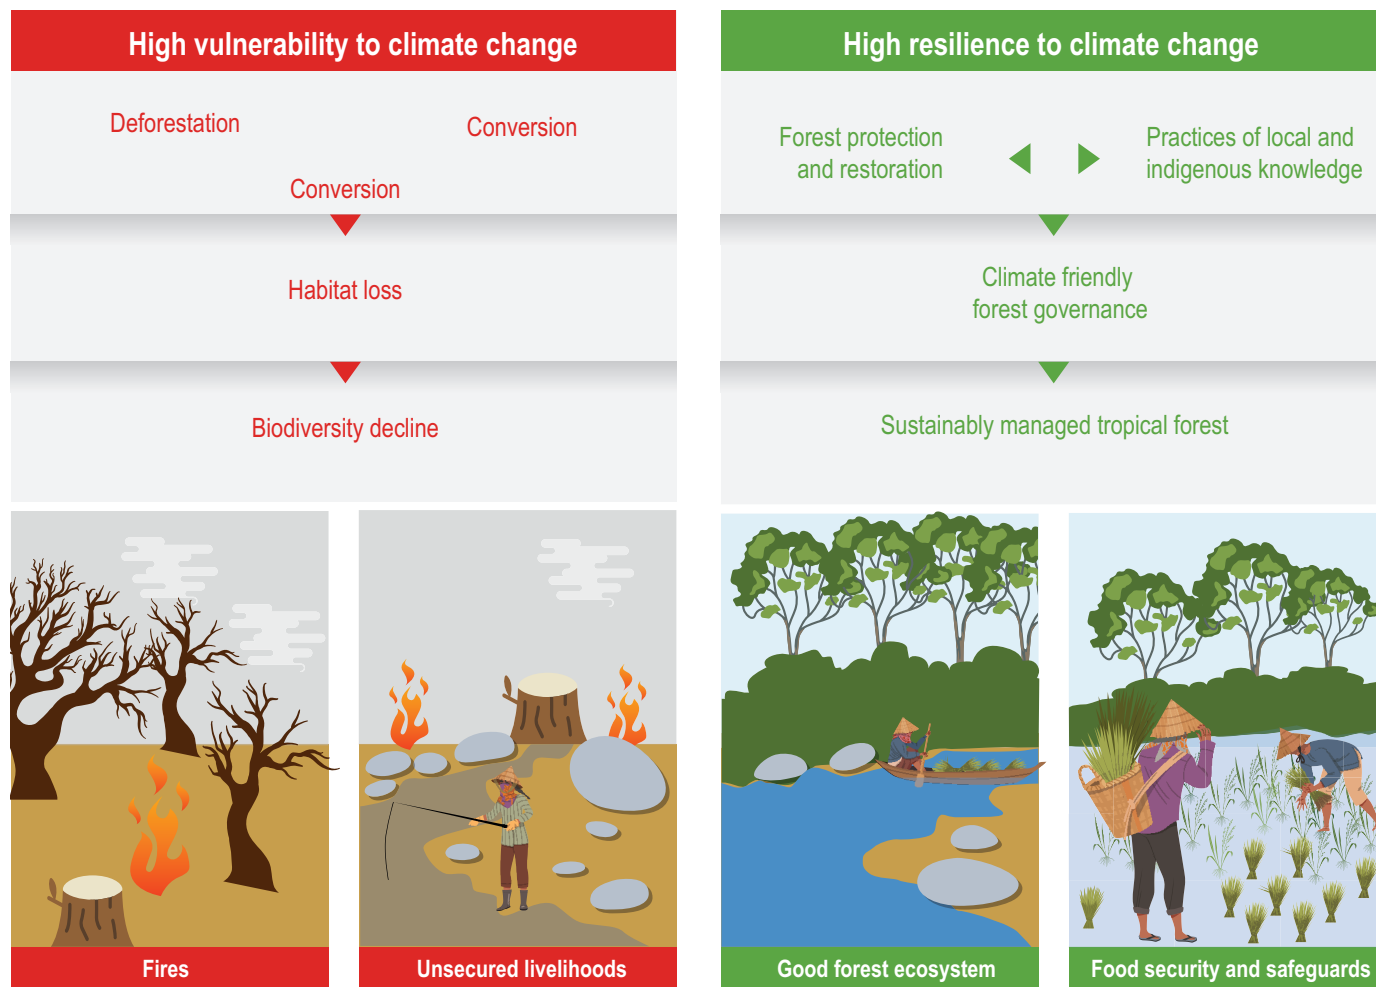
High vulnerability to climate change

Deforestation

Conversion

Conversion

Habitat loss

Biodiversity decline

Fires

Unsecured livelihoods

High resilience to climate change

Forest protection and restoration

Practices of local and indigenous knowledge

Climate friendly forest governance

Sustainably managed tropical forest

Good forest ecosystem

Food security and safeguards